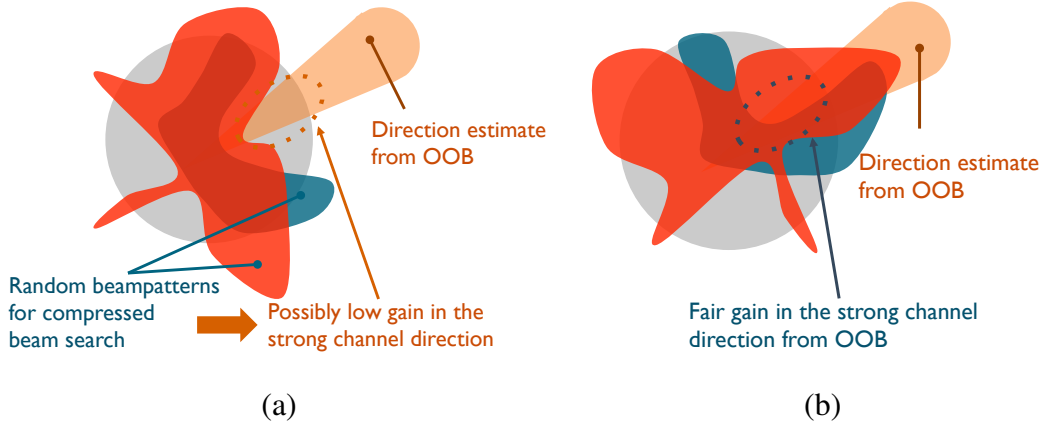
Direction estimate from OOB

Random beampatterns for compressed beam search

Possibly low gain in the strong channel direction

(a)

Direction estimate from OOB

Fair gain in the strong channel direction from OOB

(b)